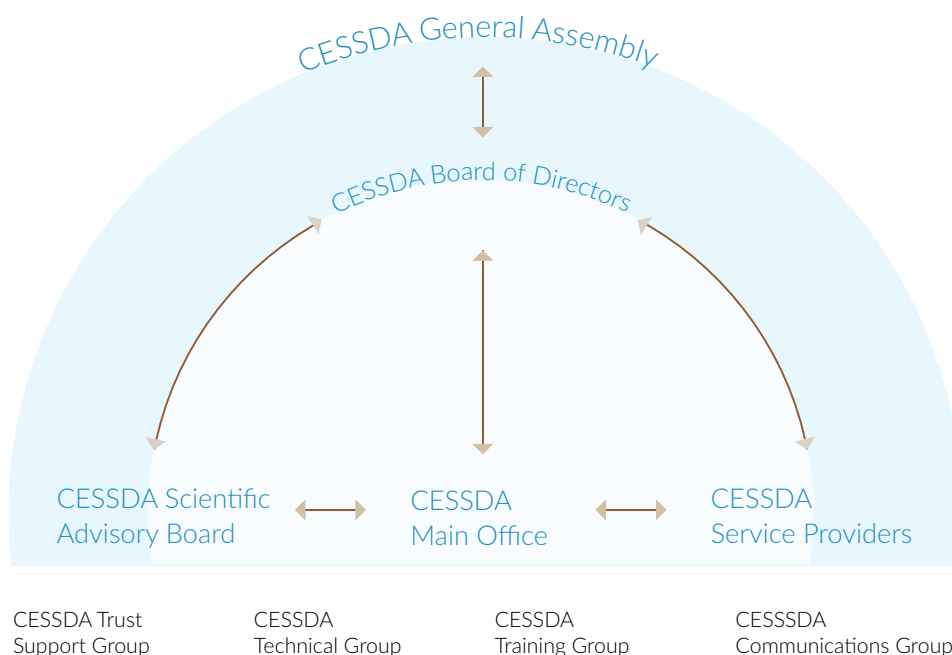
CESSDA General Assembly

CESSDA Board of Directors

CESSDA Scientific Advisory Board

CESSDA Main Office

CESSDA Service Providers

CESSDA Trust Support Group

CESSDA Technical Group

CESSDA Training Group

CESSSDA Communications Group